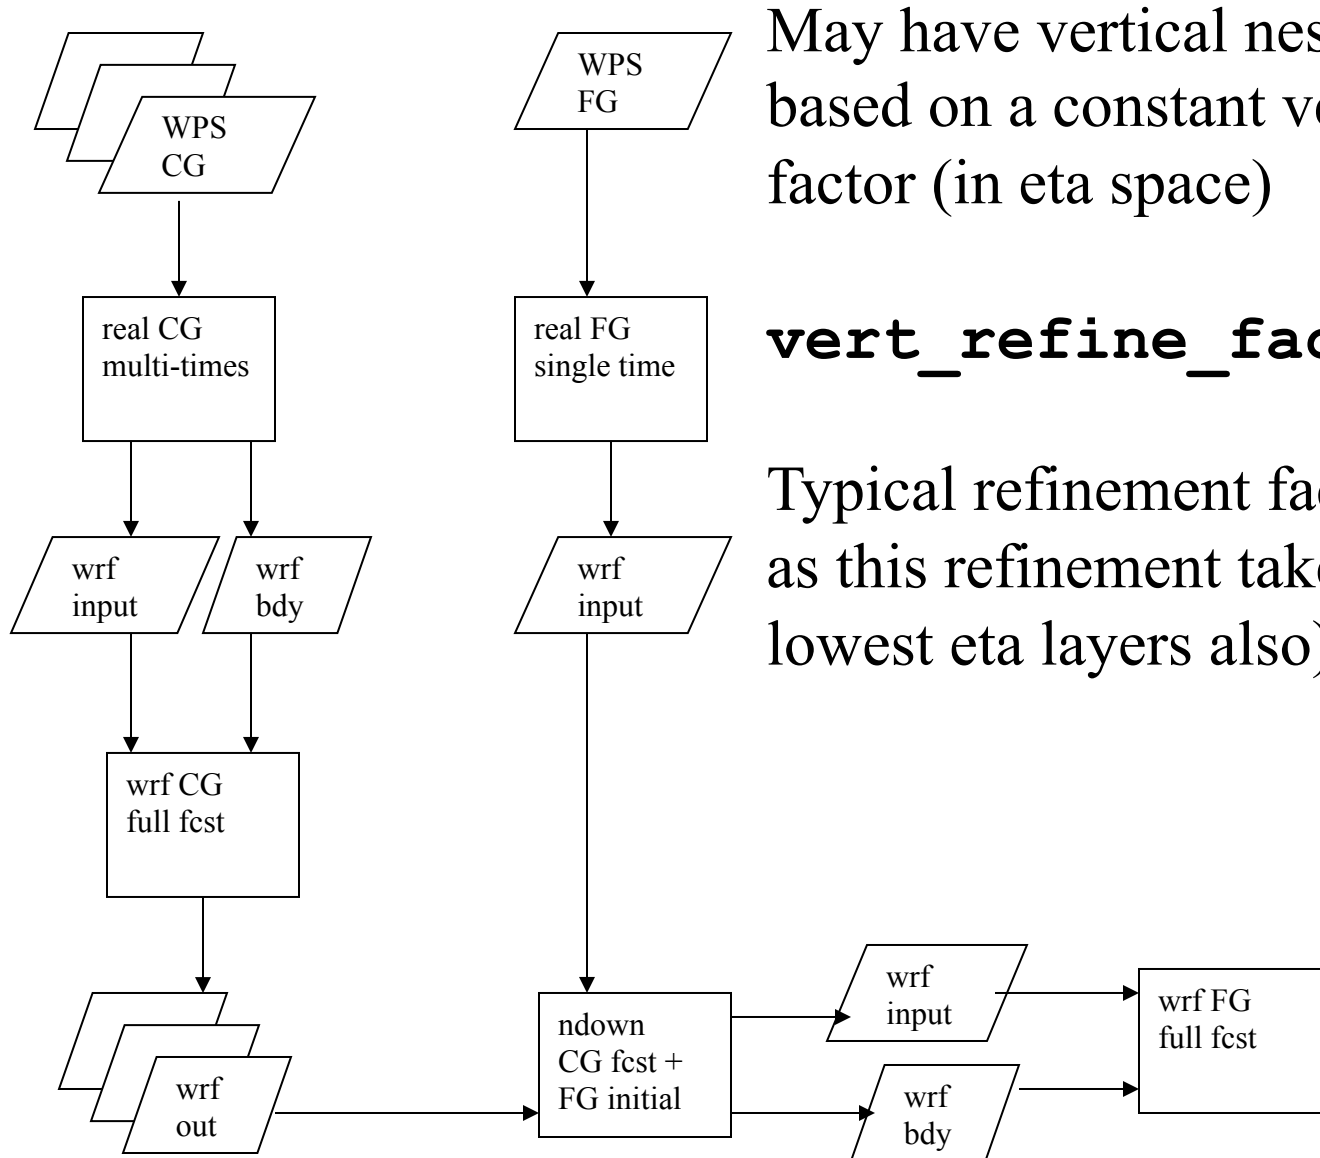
WPS
CG

WPS
FG

May have vertical nes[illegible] based on a constant ve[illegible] factor (in eta space)

real CG
multi-times

real FG
single time

**vert_refine_fac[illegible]**

Typical refinement fac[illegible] as this refinement tak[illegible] lowest eta layers also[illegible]

wrf
input

wrf
bdy

wrf
input

wrf CG
full fcst

wrf
input

wrf FG
full fcst

ndown
CG fcst +
FG initial

wrf
out

wrf
bdy